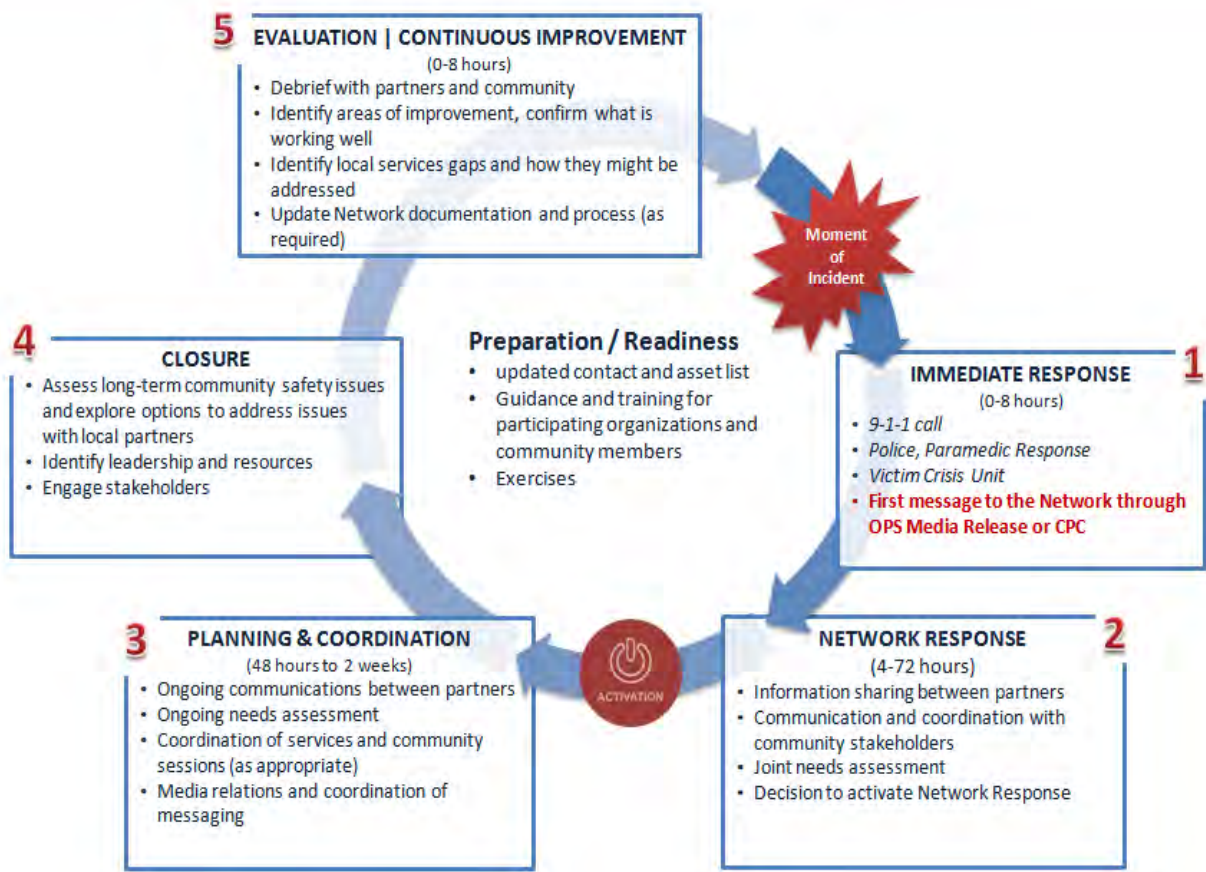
5 EVALUATION | CONTINUOUS IMPROVEMENT
(0-8 hours)
• Debrief with partners and community
• Identify areas of improvement, confirm what is working well
• Identify local services gaps and how they might be addressed
• Update Network documentation and process (as required)

Moment of Incident

1 IMMEDIATE RESPONSE
(0-8 hours)
• 9-1-1 call
• Police, Paramedic Response
• Victim Crisis Unit
• First message to the Network through OPS Media Release or CPC

Preparation / Readiness
• updated contact and asset list
• Guidance and training for participating organizations and community members
• Exercises

4 CLOSURE
• Assess long-term community safety issues and explore options to address issues with local partners
• Identify leadership and resources
• Engage stakeholders

2 NETWORK RESPONSE
(4-72 hours)
• Information sharing between partners
• Communication and coordination with community stakeholders
• Joint needs assessment
• Decision to activate Network Response

ACTIVATION

3 PLANNING & COORDINATION
(48 hours to 2 weeks)
• Ongoing communications between partners
• Ongoing needs assessment
• Coordination of services and community sessions (as appropriate)
• Media relations and coordination of messaging